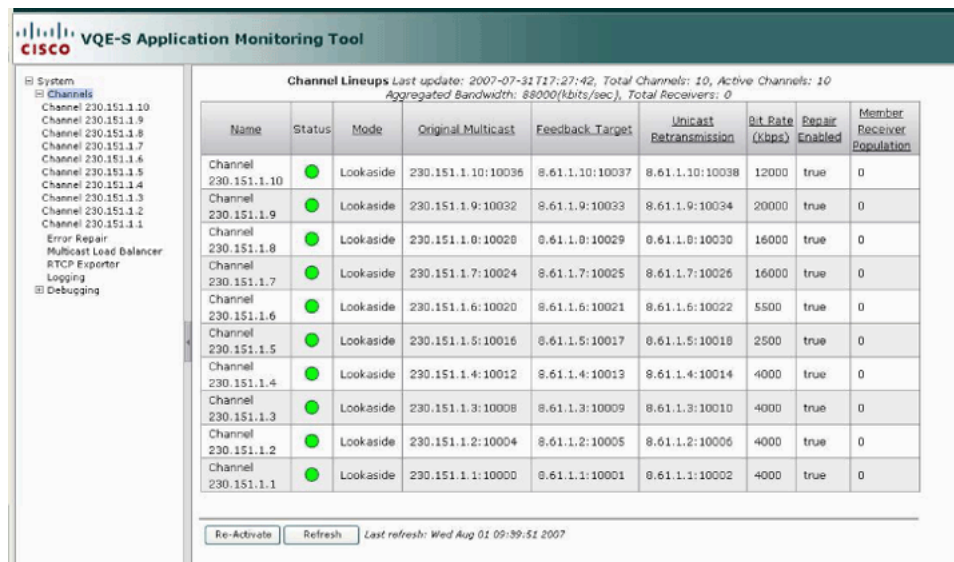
cisco VQE-S Application Monitoring Tool

⊟ System
⊟ Channels
Channel 230.151.1.10
Channel 230.151.1.9
Channel 230.151.1.8
Channel 230.151.1.7
Channel 230.151.1.6
Channel 230.151.1.5
Channel 230.151.1.4
Channel 230.151.1.3
Channel 230.151.1.2
Channel 230.151.1.1
Error Repair
Multicast Load Balancer
RTCP Exporter
Logging
⊞ Debugging

Channel Lineups Last update: 2007-07-31T17:27:42, Total Channels: 10, Active Channels: 10
Aggregated Bandwidth: 88000(kbits/sec), Total Receivers: 0

| Name | Status | Mode | Original Multicast | Feedback Target | Unicast Retransmission | Bit Rate (Kbps) | Repair Enabled | Member Receiver Population |
|---|---|---|---|---|---|---|---|---|
| Channel 230.151.1.10 | | Lookaside | 230.151.1.10:10036 | 8.61.1.10:10037 | 8.61.1.10:10038 | 12000 | true | 0 |
| Channel 230.151.1.9 | | Lookaside | 230.151.1.9:10032 | 8.61.1.9:10033 | 8.61.1.9:10034 | 20000 | true | 0 |
| Channel 230.151.1.8 | | Lookaside | 230.151.1.8:10028 | 8.61.1.8:10029 | 8.61.1.8:10030 | 16000 | true | 0 |
| Channel 230.151.1.7 | | Lookaside | 230.151.1.7:10024 | 8.61.1.7:10025 | 8.61.1.7:10026 | 16000 | true | 0 |
| Channel 230.151.1.6 | | Lookaside | 230.151.1.6:10020 | 8.61.1.6:10021 | 8.61.1.6:10022 | 5500 | true | 0 |
| Channel 230.151.1.5 | | Lookaside | 230.151.1.5:10016 | 8.61.1.5:10017 | 8.61.1.5:10018 | 2500 | true | 0 |
| Channel 230.151.1.4 | | Lookaside | 230.151.1.4:10012 | 8.61.1.4:10013 | 8.61.1.4:10014 | 4000 | true | 0 |
| Channel 230.151.1.3 | | Lookaside | 230.151.1.3:10008 | 8.61.1.3:10009 | 8.61.1.3:10010 | 4000 | true | 0 |
| Channel 230.151.1.2 | | Lookaside | 230.151.1.2:10004 | 8.61.1.2:10005 | 8.61.1.2:10006 | 4000 | true | 0 |
| Channel 230.151.1.1 | | Lookaside | 230.151.1.1:10000 | 8.61.1.1:10001 | 8.61.1.1:10002 | 4000 | true | 0 |

Re-Activate Refresh Last refresh: Wed Aug 01 09:39:51 2007